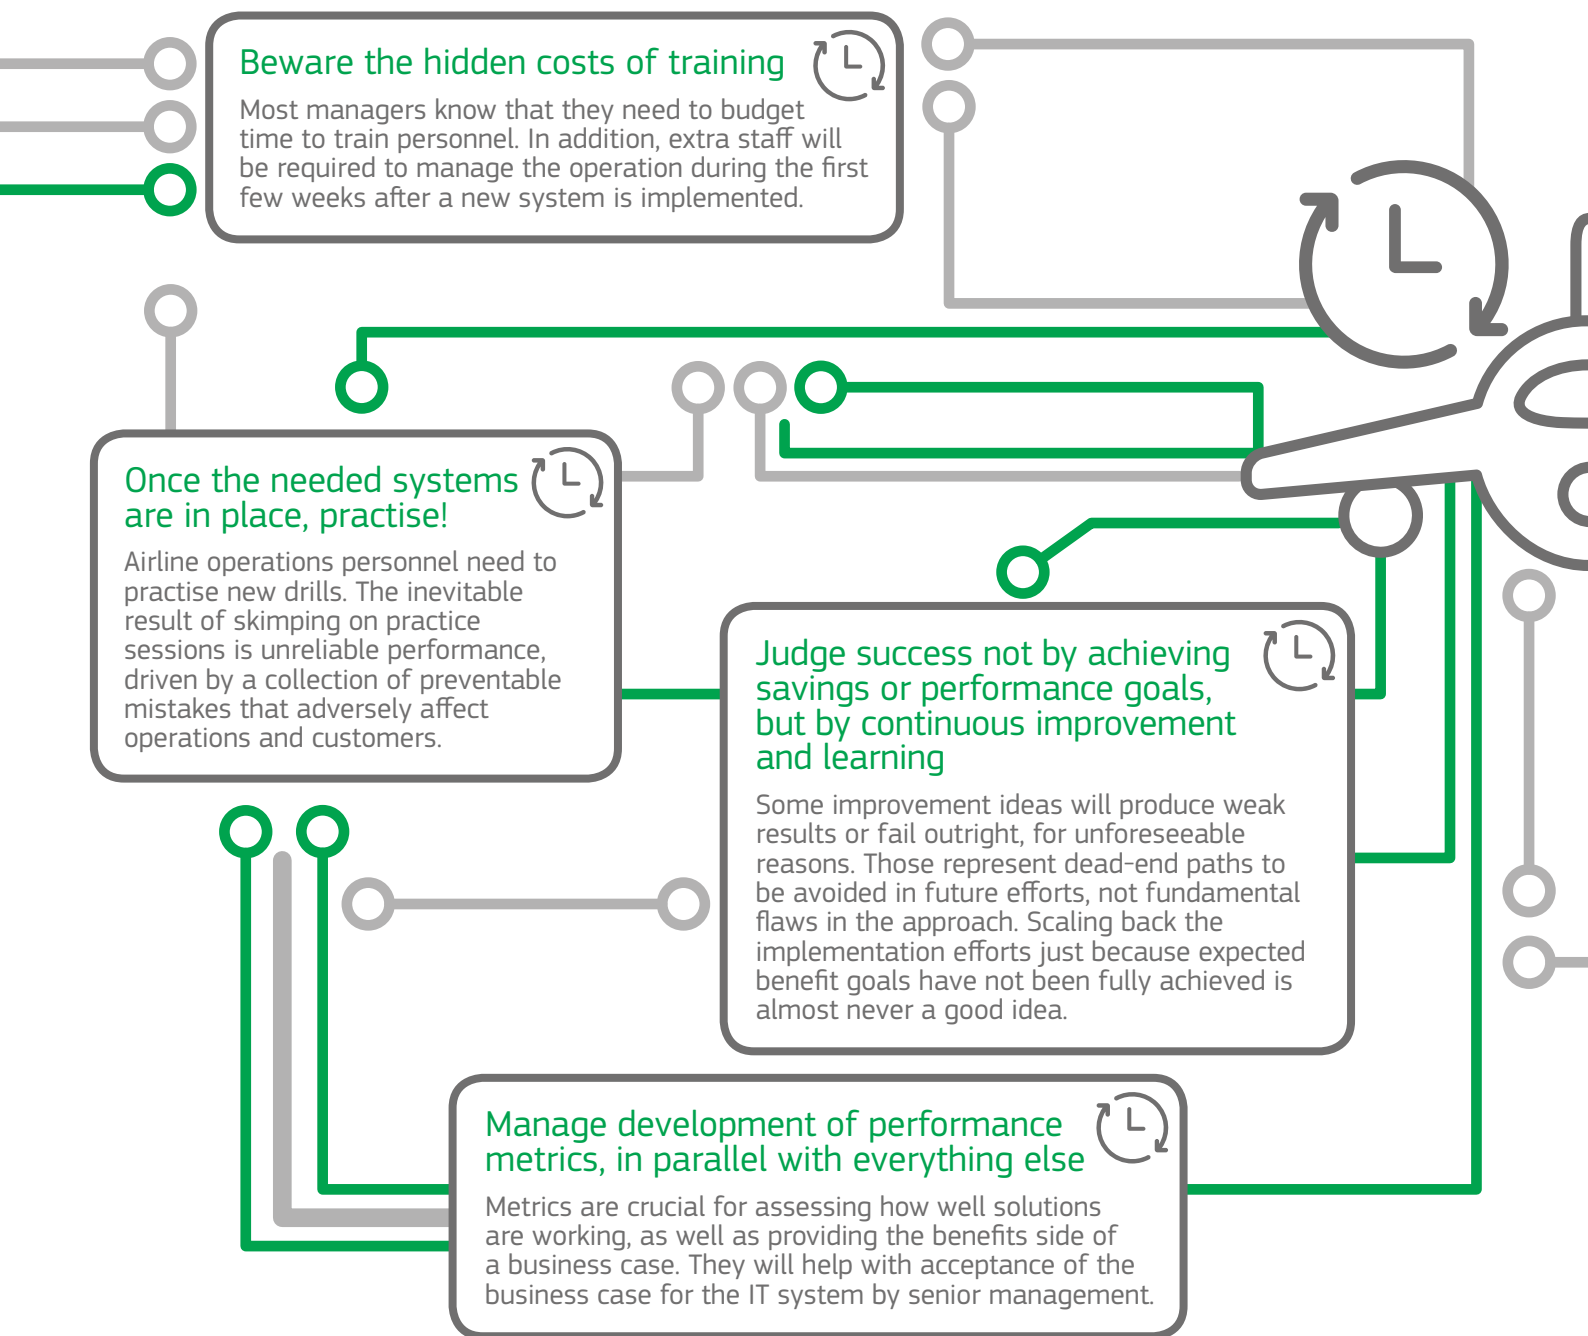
Beware the hidden costs of training

Most managers know that they need to budget time to train personnel. In addition, extra staff will be required to manage the operation during the first few weeks after a new system is implemented.

Once the needed systems are in place, practise!

Airline operations personnel need to practise new drills. The inevitable result of skimping on practice sessions is unreliable performance, driven by a collection of preventable mistakes that adversely affect operations and customers.

Judge success not by achieving savings or performance goals, but by continuous improvement and learning

Some improvement ideas will produce weak results or fail outright, for unforeseeable reasons. Those represent dead-end paths to be avoided in future efforts, not fundamental flaws in the approach. Scaling back the implementation efforts just because expected benefit goals have not been fully achieved is almost never a good idea.

Manage development of performance metrics, in parallel with everything else

Metrics are crucial for assessing how well solutions are working, as well as providing the benefits side of a business case. They will help with acceptance of the business case for the IT system by senior management.